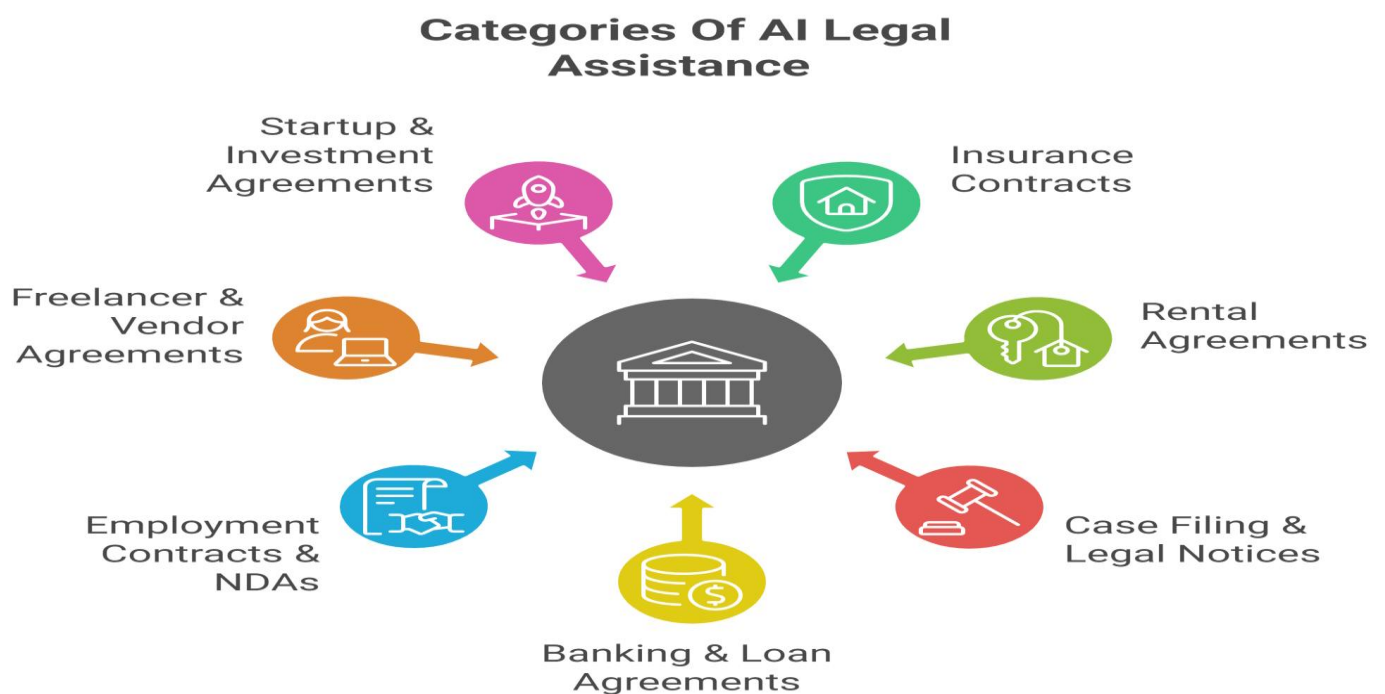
Categories Of AI Legal Assistance

Startup & Investment Agreements

Insurance Contracts

Freelancer & Vendor Agreements

Rental Agreements

Employment Contracts & NDAs

Case Filing & Legal Notices

Banking & Loan Agreements